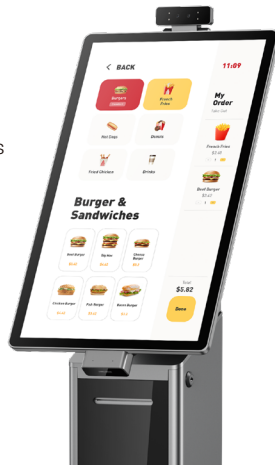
< BACK

11:09

Burgers

French Fries

Hot Dogs

Donuts

Fried Chicken

Drinks

Burger & Sandwiches

Beef Burger

Big Mac

Cheese Burger

Chicken Burger

Fish Burger

Bacon Burger

My Order

French Fries
$2.45

Beef Burger
$3.40

Total
$5.82

Done